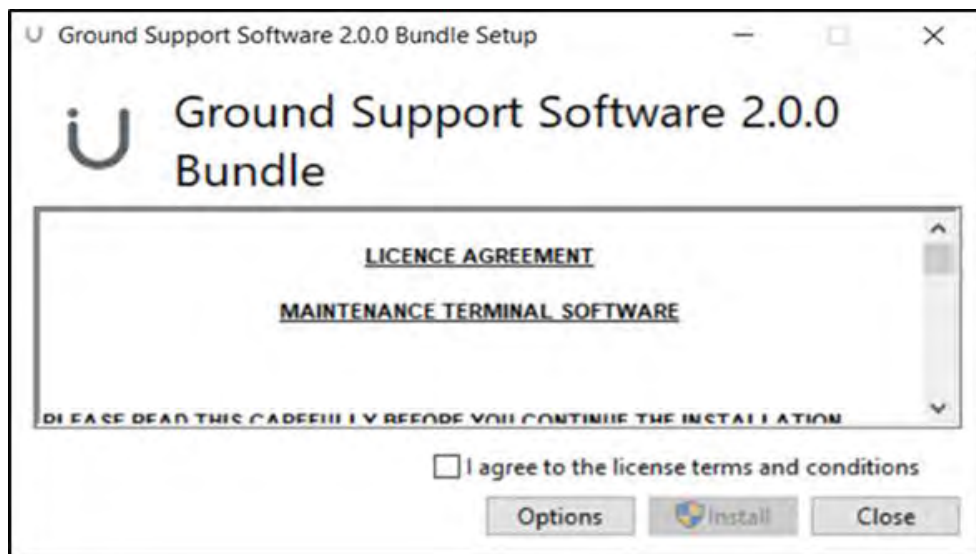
Ground Support Software 2.0.0 Bundle Setup

Ground Support Software 2.0.0 Bundle

LICENCE AGREEMENT

MAINTENANCE TERMINAL SOFTWARE

PLEASE READ THIS CAREFULLY BEFORE YOU CONTINUE THE INSTALLATION

I agree to the license terms and conditions

Options Install Close